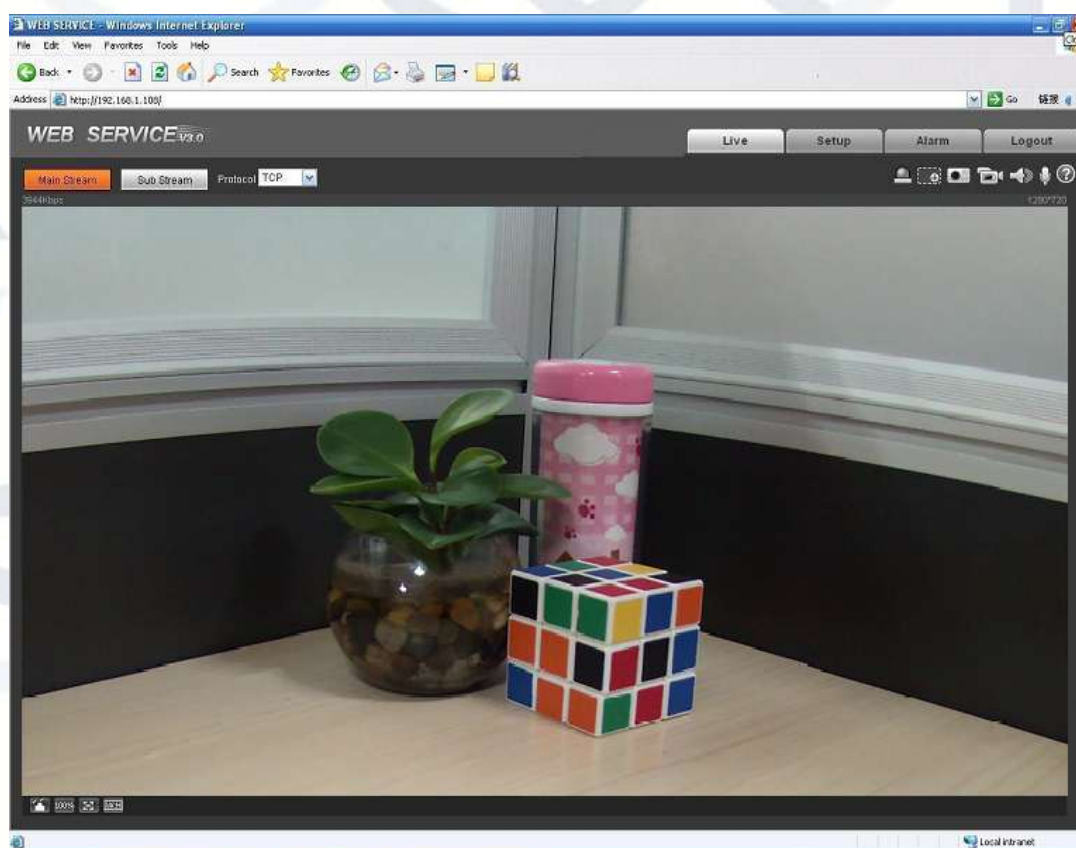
WEB SERVICE - Windows Internet Explorer

File Edit View Favorites Tools Help

Back Search Favorites

Address http://192.168.1.108/

Go 链接

WEB SERVICE V3.0

Live Setup Alarm Logout

Main Stream Sub Stream Protocol TCP

3944Kbps 1280*720

100%

Local intranet